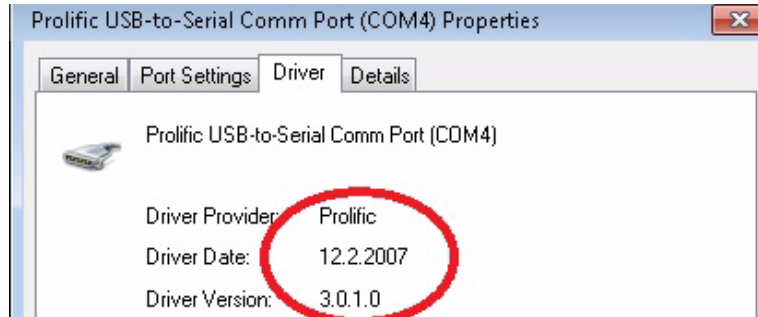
Prolific USB-to-Serial Comm Port (COM4) Properties

General | Port Settings | Driver | Details

Prolific USB-to-Serial Comm Port (COM4)

Driver Provider: Prolific

Driver Date: 12.2.2007

Driver Version: 3.0.1.0